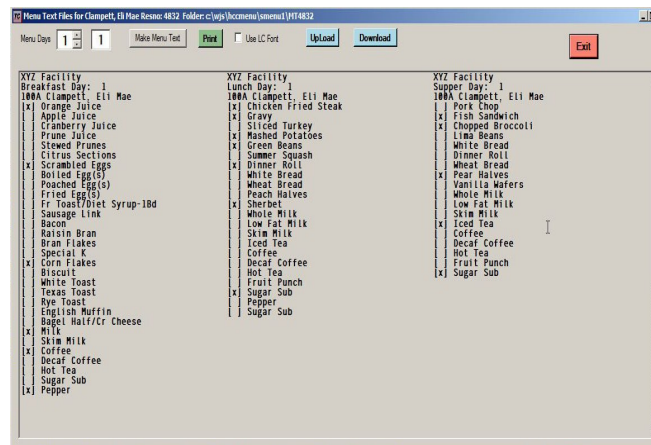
Menu Text Files for Clampett, Eli Mae Resno: 4832 Folder: c:\wjs\hccmenu\smenu1\HT4832

Menu Days 1 1 Make Menu Text Print Use LC Font UpLoad Download Exit

XYZ Facility
Breakfast Day: 1
100A Clampett, Eli Mae
[x] Orange Juice
[ ] Apple Juice
[ ] Cranberry Juice
[ ] Prune Juice
[ ] Stewed Prunes
[ ] Citrus Sections
[x] Scrambled Eggs
[ ] Boiled Egg(s)
[ ] Poached Egg(s)
[ ] Fried Egg(s)
[ ] Fr Toast/Diet Syrup-1Bd
[ ] Sausage Link
[ ] Bacon
[ ] Raisin Bran
[ ] Bran Flakes
[ ] Special K
[x] Corn Flakes
[ ] Biscuit
[ ] White Toast
[ ] Texas Toast
[x] Rye Toast
[ ] English Muffin
[ ] Bagel Half/Cr Cheese
[x] Milk
[ ] Skim Milk
[x] Coffee
[ ] Decaf Coffee
[ ] Hot Tea
[ ] Sugar Sub
[x] Pepper

XYZ Facility
Lunch Day: 1
100A Clampett, Eli Mae
[x] Chicken Fried Steak
[x] Gravy
[ ] Sliced Turkey
[x] Mashed Potatoes
[x] Green Beans
[ ] Summer Squash
[x] Dinner Roll
[ ] White Bread
[ ] Wheat Bread
[ ] Peach Halves
[x] Sherbet
[ ] Whole Milk
[ ] Low Fat Milk
[ ] Skim Milk
[ ] Iced Tea
[ ] Coffee
[ ] Decaf Coffee
[ ] Hot Tea
[ ] Fruit Punch
[x] Sugar Sub
[ ] Pepper
[ ] Sugar Sub

XYZ Facility
Supper Day: 1
100A Clampett, Eli Mae
[ ] Pork Chop
[x] Fish Sandwich
[x] Chopped Broccoli
[ ] Lima Beans
[ ] White Bread
[ ] Dinner Roll
[ ] Wheat Bread
[x] Pear Halves
[ ] Vanilla Wafers
[ ] Whole Milk
[ ] Low Fat Milk
[ ] Skim Milk
[x] Iced Tea
[ ] Coffee
[ ] Decaf Coffee
[ ] Hot Tea
[ ] Fruit Punch
[x] Sugar Sub